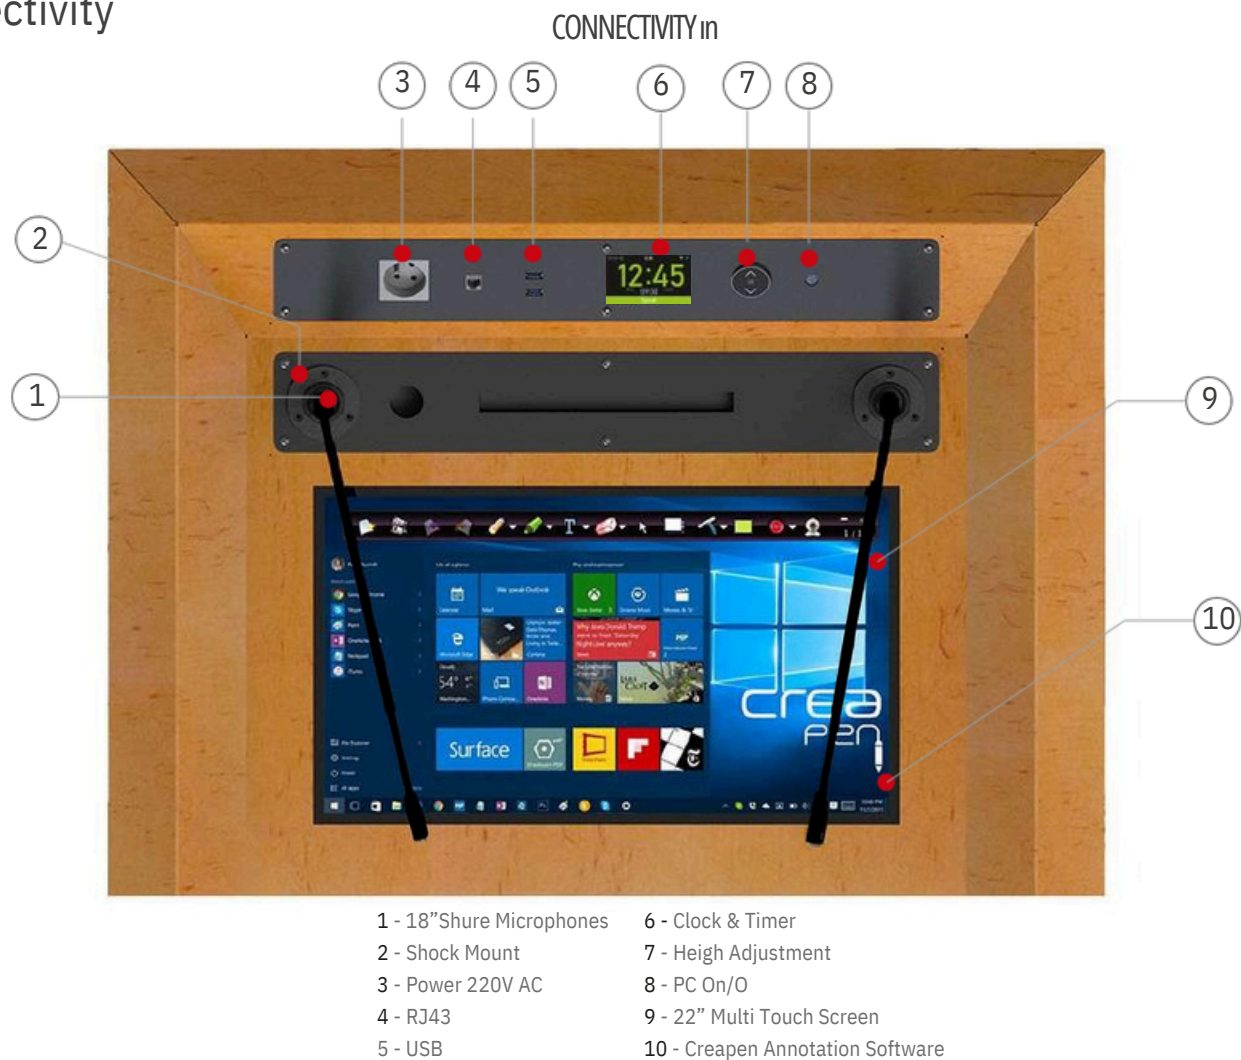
ctivity

CONNECTIVITY in

3 4 5 6 7 8

2

1

9

10

12:45

Surface

crea pen

1 - 18"Shure Microphones
2 - Shock Mount
3 - Power 220V AC
4 - RJ43
5 - USB

6 - Clock & Timer
7 - Heigh Adjustment
8 - PC On/O
9 - 22" Multi Touch Screen
10 - Creapen Annotation Software